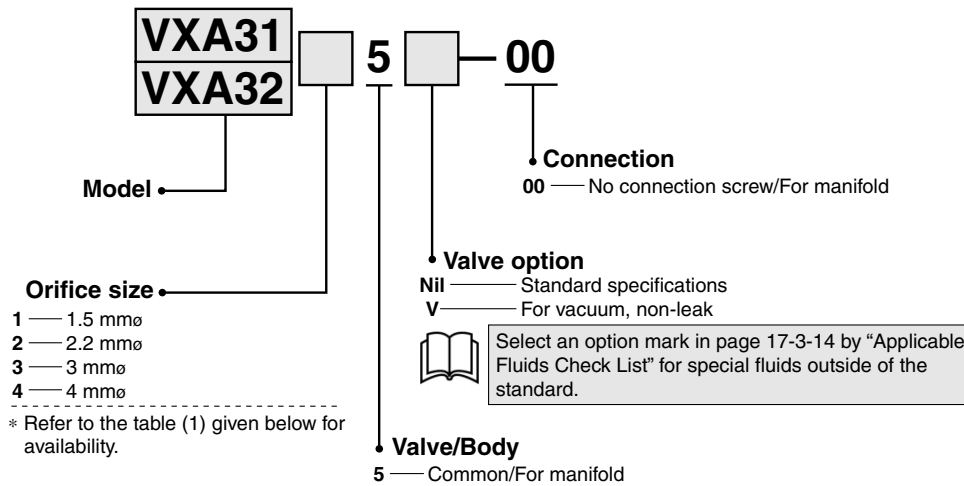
VXA31
VXA32
5
00

Connection
00 —— No connection screw/For manifold

Model

Valve option
Nil —— Standard specifications
V —— For vacuum, non-leak

Select an option mark in page 17-3-14 by "Applicable Fluids Check List" for special fluids outside of the standard.

Orifice size
1 —— 1.5 mmø
2 —— 2.2 mmø
3 —— 3 mmø
4 —— 4 mmø
∗ Refer to the table (1) given below for availability.

Valve/Body
5 —— Common/For manifold